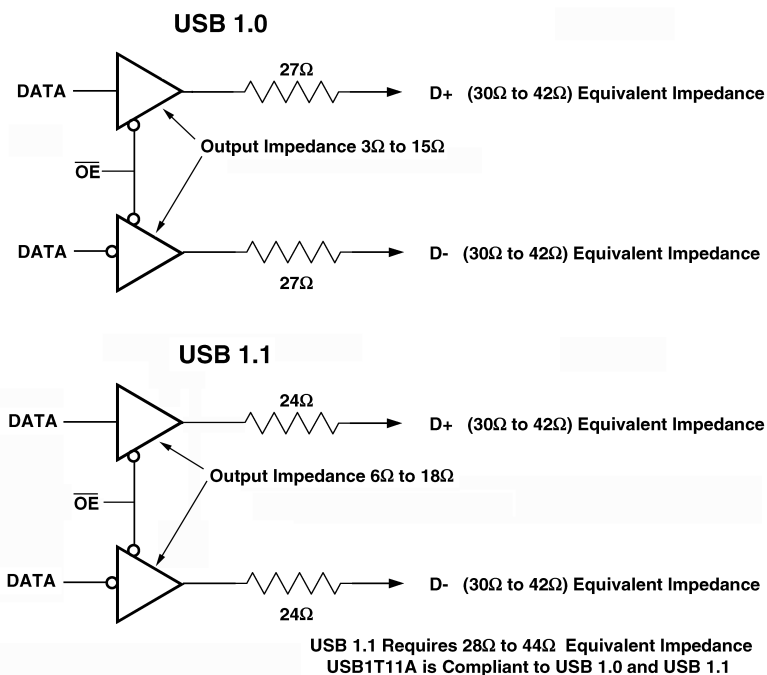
USB 1.0

DATA

27Ω

D+ (30Ω to 42Ω) Equivalent Impedance

Output Impedance 3Ω to 15Ω

$\overline{OE}$

DATA

D- (30Ω to 42Ω) Equivalent Impedance

27Ω

USB 1.1

DATA

24Ω

D+ (30Ω to 42Ω) Equivalent Impedance

Output Impedance 6Ω to 18Ω

$\overline{OE}$

DATA

D- (30Ω to 42Ω) Equivalent Impedance

24Ω

USB 1.1 Requires 28Ω to 44Ω Equivalent Impedance
USB1T11A is Compliant to USB 1.0 and USB 1.1